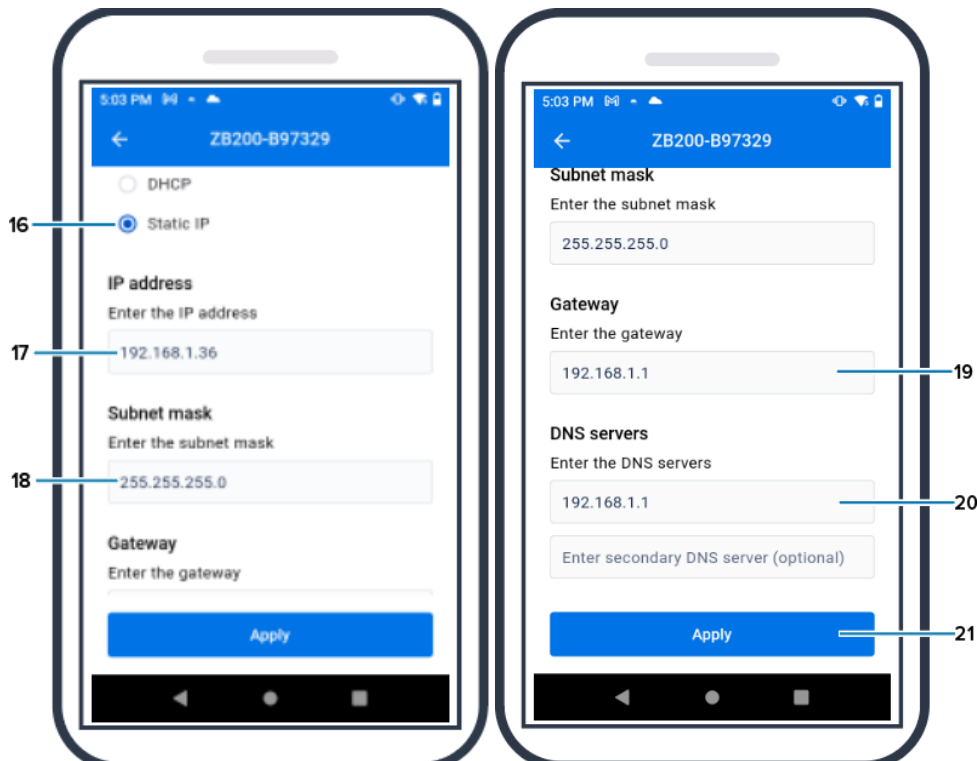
5:03 PM

ZB200-B97329

DHCP

16

Static IP

IP address

Enter the IP address

17

192.168.1.36

Subnet mask

Enter the subnet mask

18

255.255.255.0

Gateway

Enter the gateway

Apply

5:03 PM

ZB200-B97329

Subnet mask

Enter the subnet mask

255.255.255.0

Gateway

Enter the gateway

192.168.1.1

19

DNS servers

Enter the DNS servers

192.168.1.1

20

Enter secondary DNS server (optional)

Apply

21